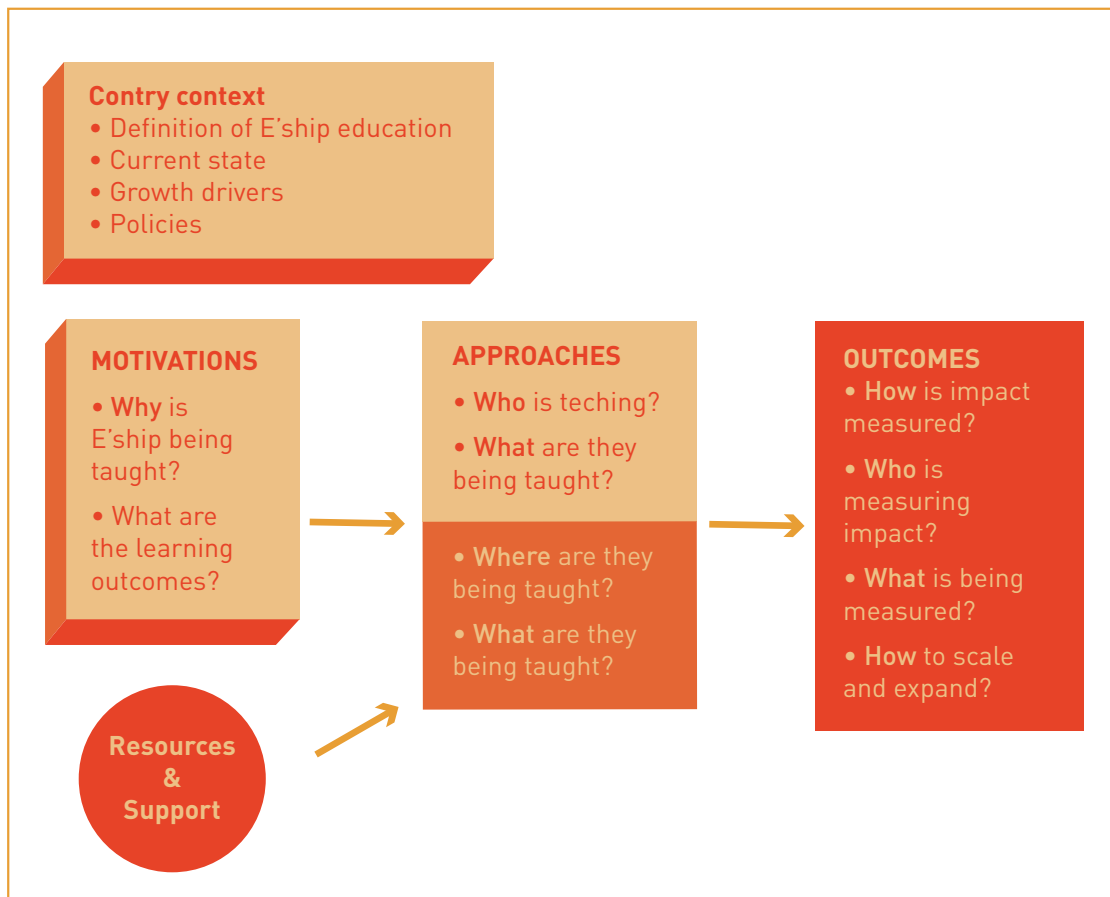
Contry context
• Definition of E'ship education
• Current state
• Growth drivers
• Policies

MOTIVATIONS
• Why is E'ship being taught?
• What are the learning outcomes?

APPROACHES
• Who is teching?
• What are they being taught?
• Where are they being taught?
• What are they being taught?

OUTCOMES
• How is impact measured?
• Who is measuring impact?
• What is being measured?
• How to scale and expand?

Resources & Support